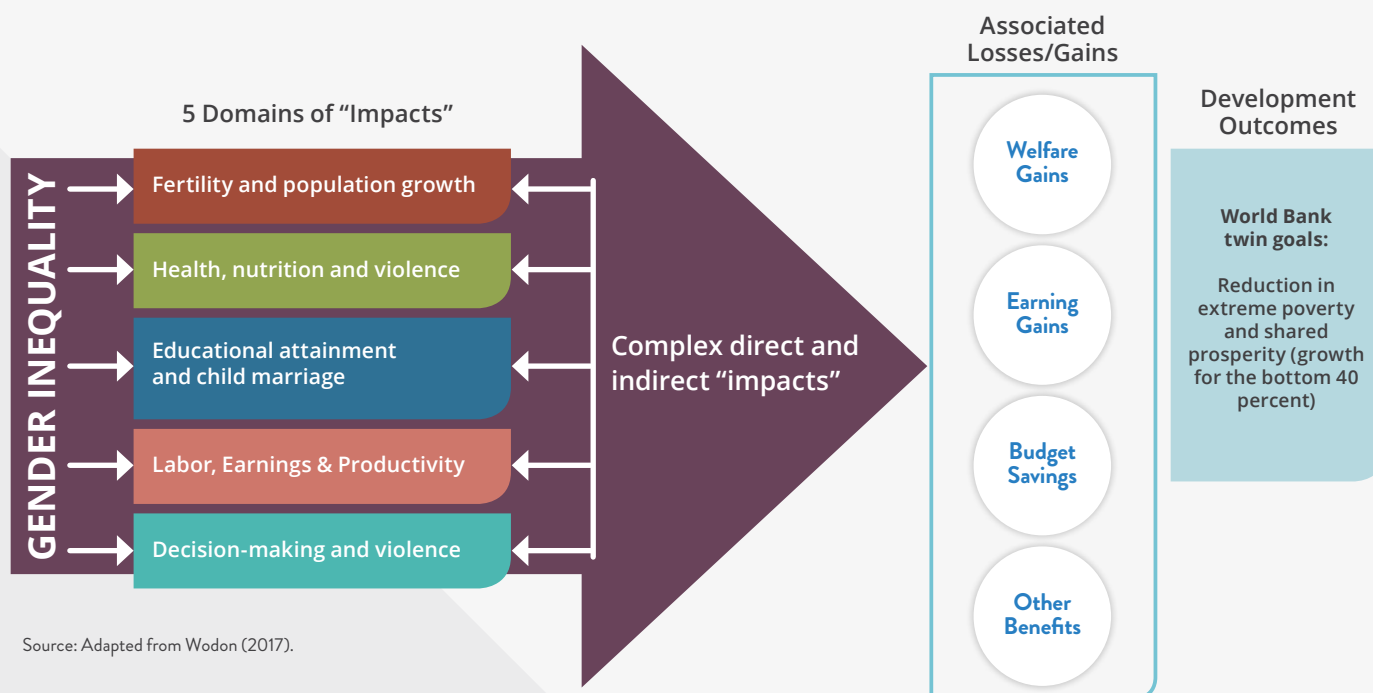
GENDER INEQUALITY

5 Domains of "Impacts"

Fertility and population growth

Health, nutrition and violence

Educational attainment and child marriage

Labor, Earnings & Productivity

Decision-making and violence

Complex direct and indirect "impacts"

Associated Losses/Gains

Welfare Gains

Earning Gains

Budget Savings

Other Benefits

Development Outcomes

World Bank twin goals:

Reduction in extreme poverty and shared prosperity (growth for the bottom 40 percent)

Source: Adapted from Wodon (2017).